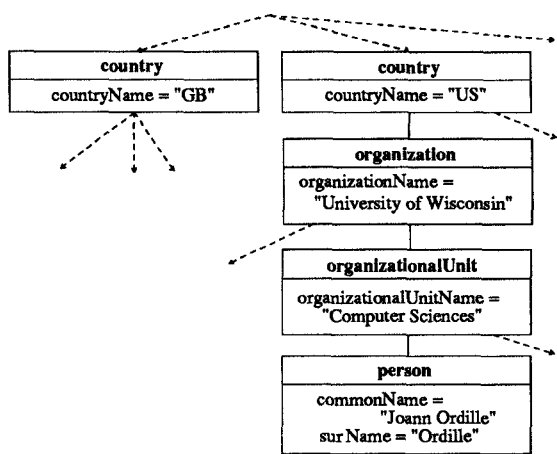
country

countryName = "GB"

country

countryName = "US"

organization

organizationName = "University of Wisconsin"

organizationalUnit

organizationalUnitName = "Computer Sciences"

person

commonName = "Joann Ordille"
surName = "Ordille"